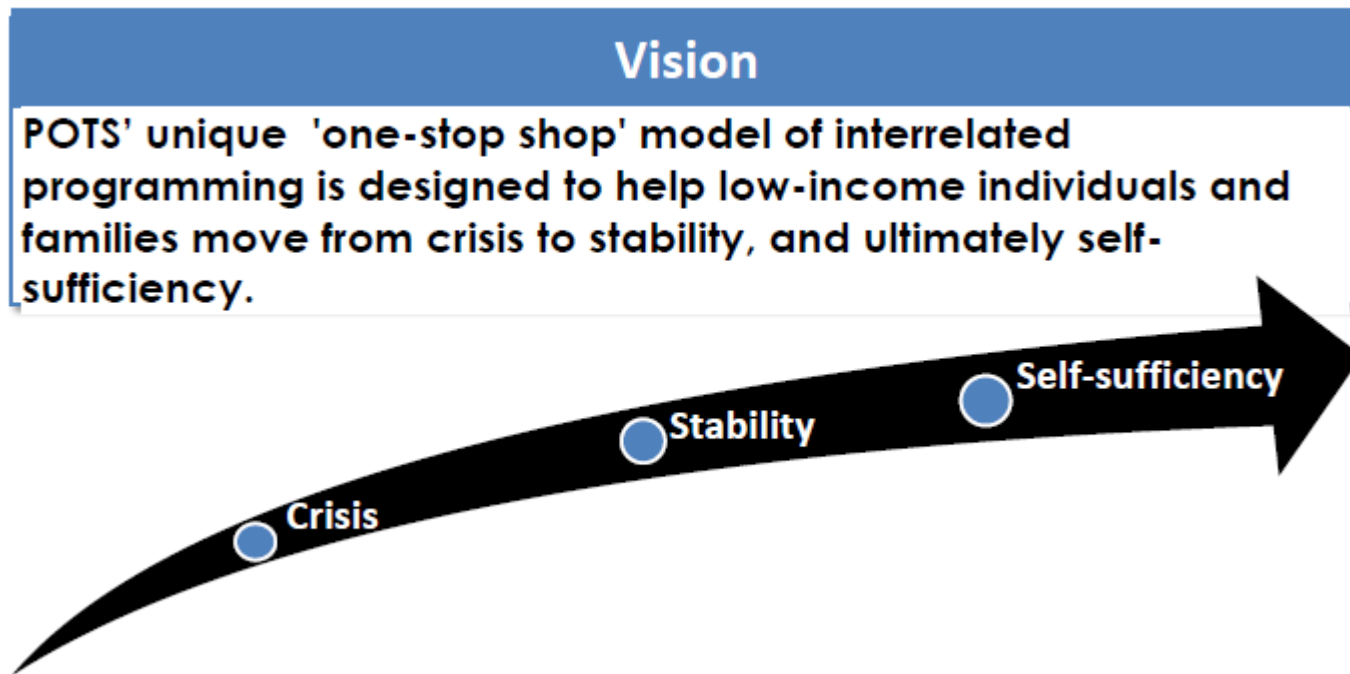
Vision

POTS' unique 'one-stop shop' model of interrelated programming is designed to help low-income individuals and families move from crisis to stability, and ultimately self-sufficiency.

Crisis

Stability

Self-sufficiency